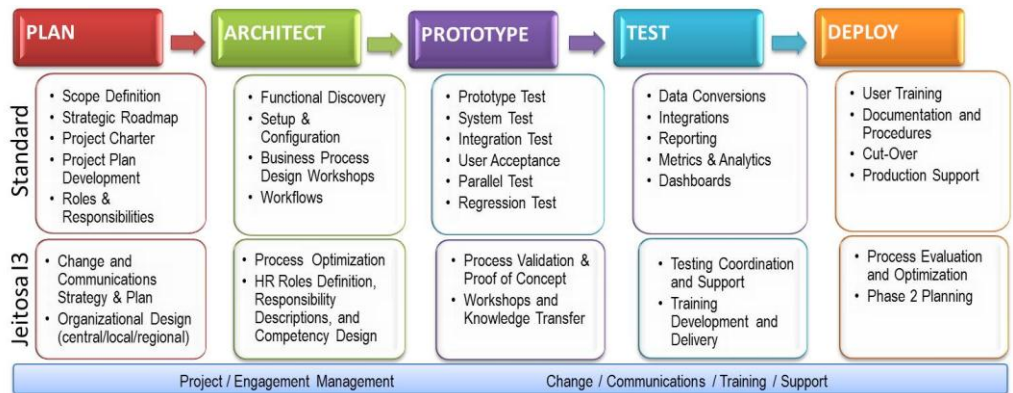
PLAN

ARCHITECT

PROTOTYPE

TEST

DEPLOY

Standard

- Scope Definition
- Strategic Roadmap
- Project Charter
- Project Plan Development
- Roles & Responsibilities

- Functional Discovery
- Setup & Configuration
- Business Process Design Workshops
- Workflows

- Prototype Test
- System Test
- Integration Test
- User Acceptance
- Parallel Test
- Regression Test

- Data Conversions
- Integrations
- Reporting
- Metrics & Analytics
- Dashboards

- User Training
- Documentation and Procedures
- Cut-Over
- Production Support

Jeitosa I3

- Change and Communications Strategy & Plan
- Organizational Design (central/local/regional)

- Process Optimization
- HR Roles Definition, Responsibility Descriptions, and Competency Design

- Process Validation & Proof of Concept
- Workshops and Knowledge Transfer

- Testing Coordination and Support
- Training Development and Delivery

- Process Evaluation and Optimization
- Phase 2 Planning

Project / Engagement Management Change / Communications / Training / Support